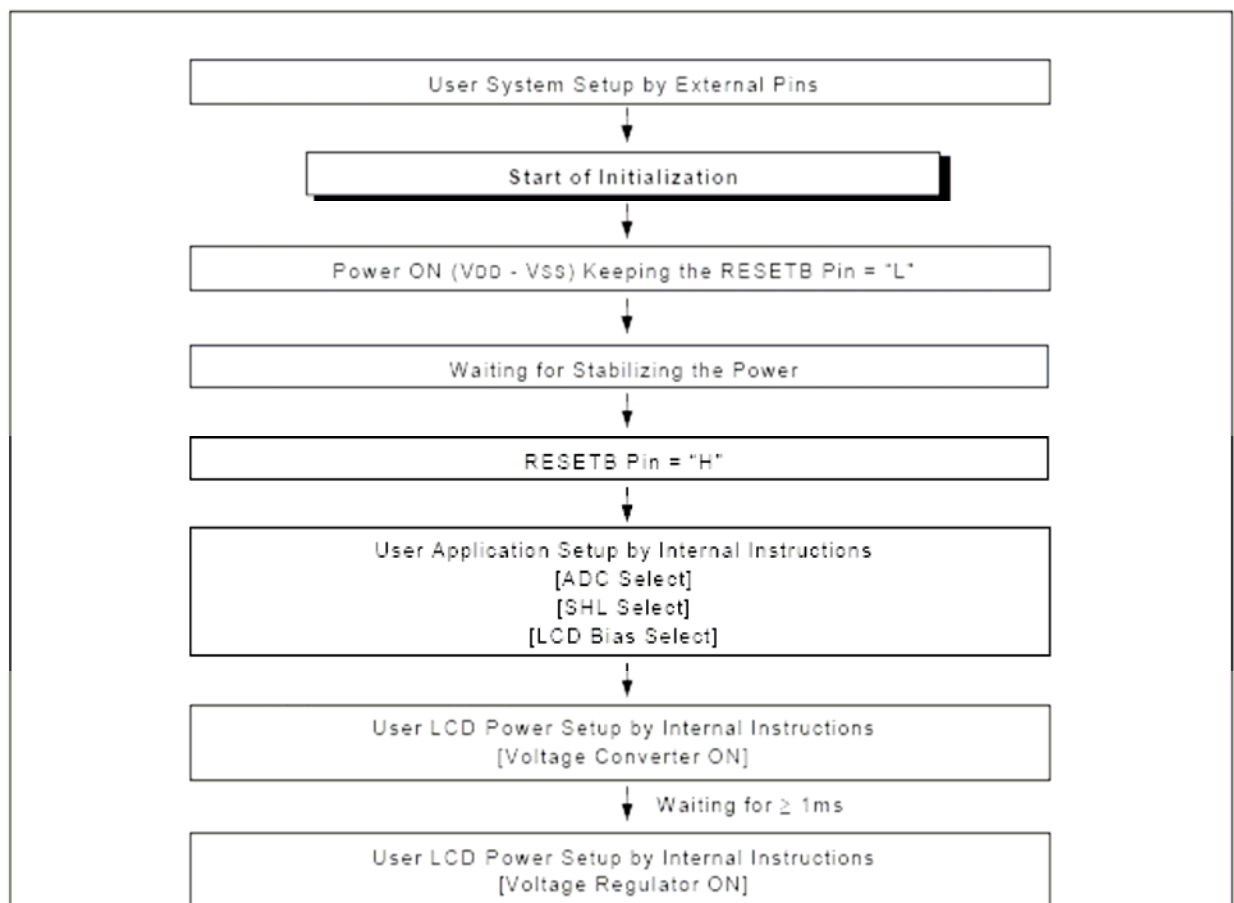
User System Setup by External Pins

Start of Initialization

Power ON ($V_{DD}$ - $V_{SS}$) Keeping the RESETB Pin = "L"

Waiting for Stabilizing the Power

RESETB Pin = "H"

User Application Setup by Internal Instructions
[ADC Select]
[SHL Select]
[LCD Bias Select]

User LCD Power Setup by Internal Instructions
[Voltage Converter ON]

Waiting for $\geq$ 1ms

User LCD Power Setup by Internal Instructions
[Voltage Regulator ON]